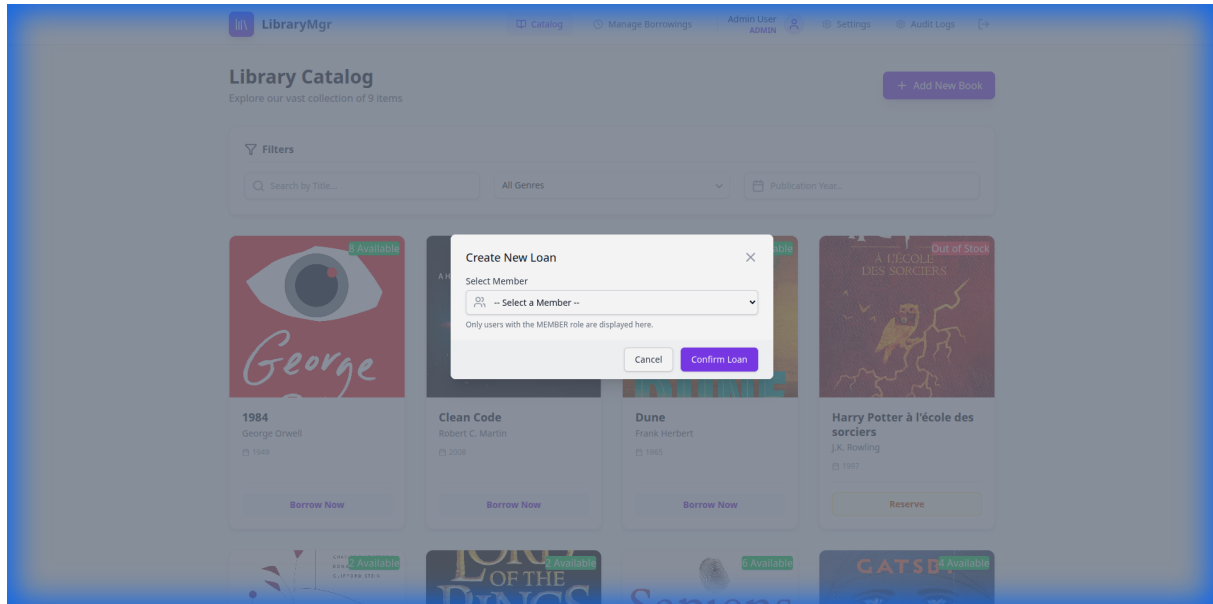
LibraryMgr

Catalog
Manage Borrowings
Admin User
ADMIN
Settings
Audit Logs

Library Catalog
Explore our vast collection of 9 items

+ Add New Book

Filters

Search by Title...
All Genres
Publication Year...

8 Available
George

1984
George Orwell
1949
Borrow Now

Clean Code
Robert C. Martin
2008
Borrow Now

Dune
Frank Herbert
1965
Borrow Now

Out of Stock
À L'ÉCOLE DES SORCIERS
Harry Potter à l'école des sorciers
J.K. Rowling
1997
Reserve

2 Available
2 Available
OF THE
6 Available
4 Available
GATSB

Create New Loan
Select Member
-- Select a Member --
Only users with the MEMBER role are displayed here.
Cancel
Confirm Loan